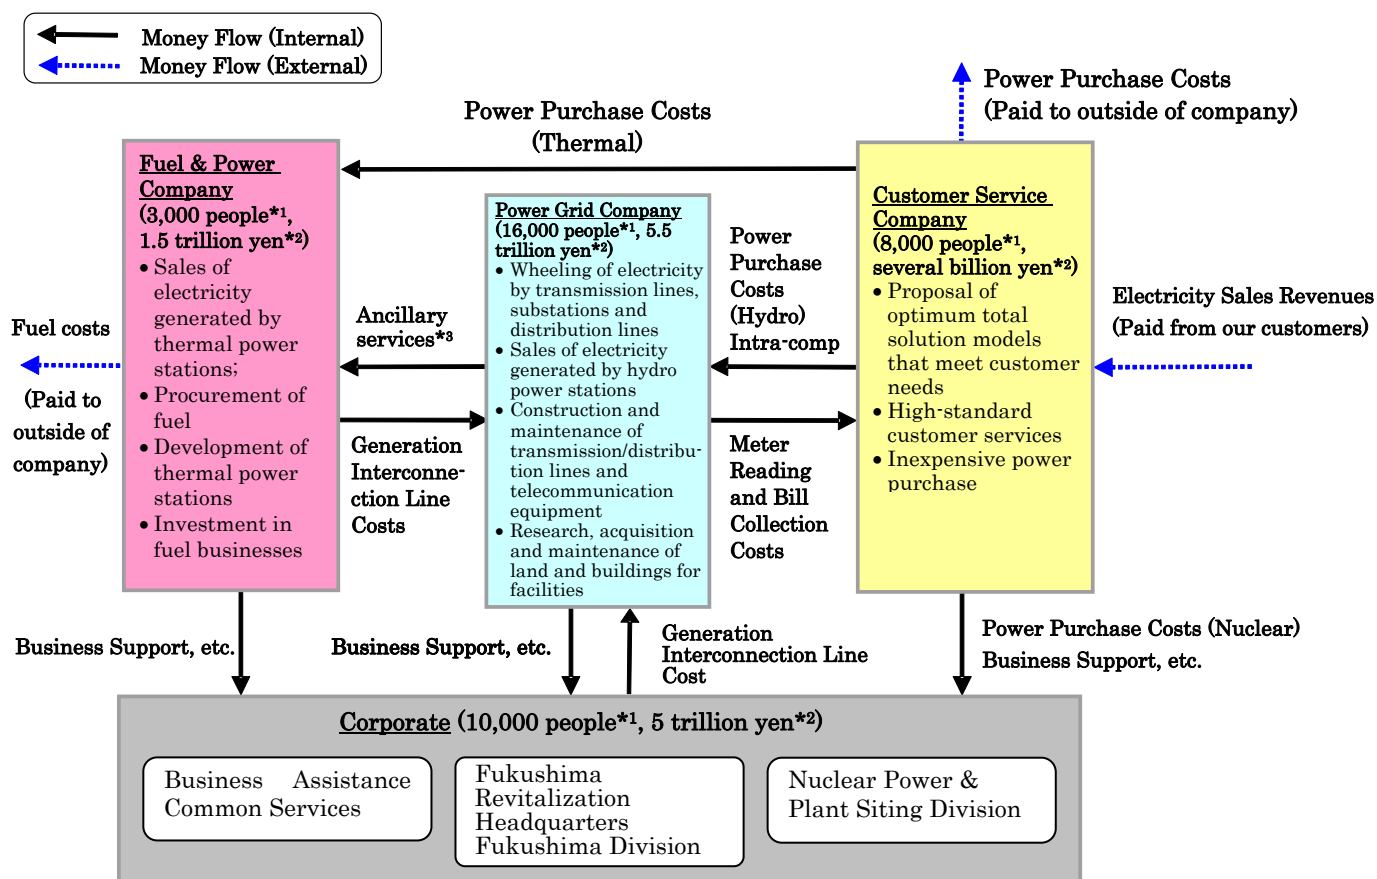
Money Flow (Internal)
Money Flow (External)

Power Purchase Costs
(Paid to outside of company)

Power Purchase Costs
(Thermal)

Fuel & Power Company
(3,000 people$^{*1}$, 1.5 trillion yen$^{*2}$)
• Sales of electricity generated by thermal power stations;
• Procurement of fuel
• Development of thermal power stations
• Investment in fuel businesses

Fuel costs

(Paid to outside of company)

Ancillary services$^{*3}$

Generation Interconnection Line Costs

Power Grid Company
(16,000 people$^{*1}$, 5.5 trillion yen$^{*2}$)
• Wheeling of electricity by transmission lines, substations and distribution lines
• Sales of electricity generated by hydro power stations
• Construction and maintenance of transmission/distribution lines and telecommunication equipment
• Research, acquisition and maintenance of land and buildings for facilities

Power Purchase Costs (Hydro) Intra-comp

Meter Reading and Bill Collection Costs

Customer Service Company
(8,000 people$^{*1}$, several billion yen$^{*2}$)
• Proposal of optimum total solution models that meet customer needs
• High-standard customer services
• Inexpensive power purchase

Electricity Sales Revenues
(Paid from our customers)

Business Support, etc.

Business Support, etc.

Generation Interconnection Line Cost

Power Purchase Costs (Nuclear)
Business Support, etc.

Corporate (10,000 people$^{*1}$, 5 trillion yen$^{*2}$)

Business Assistance Common Services

Fukushima Revitalization Headquarters Fukushima Division

Nuclear Power & Plant Siting Division